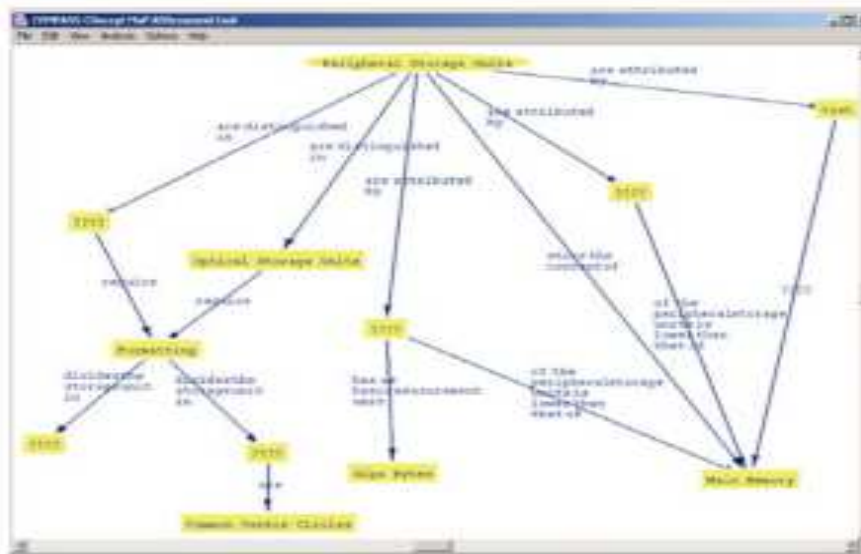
COMPASS Concept Map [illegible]

File Edit View Analysis Options Help

Peripheral Storage Units

are attributed by

Cost

are distinguished in

are distinguished in

are attributed by

are attributed by

????

Optical Storage Units

????

????

require

require

store the contents of

of the peripheral storage units is lower than that of

????

Formatting

????

divides the storage unit in

divides the storage unit in

has as measurement unit

of the peripheral storage units is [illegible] than that of

????

????

Giga Bytes

Main Memory

are

Common Centre Circles